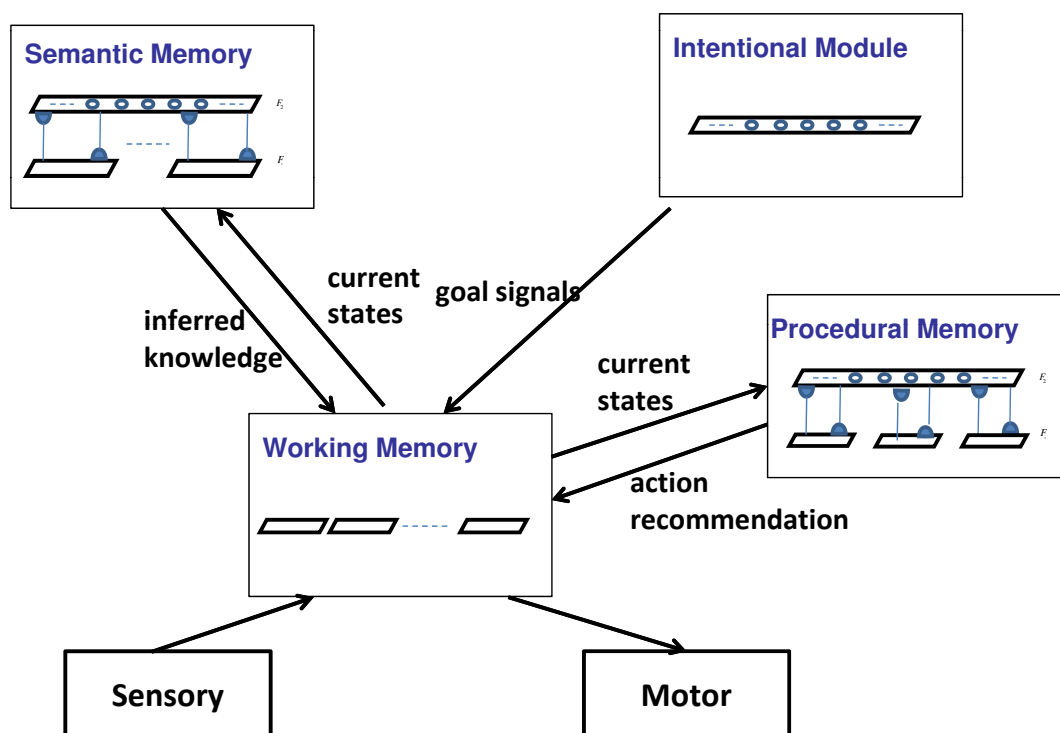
Semantic Memory

$F_2$

$F_1$

Intentional Module

current states

goal signals

inferred knowledge

Procedural Memory

$F_2$

$F_1$

current states

Working Memory

action recommendation

Sensory

Motor